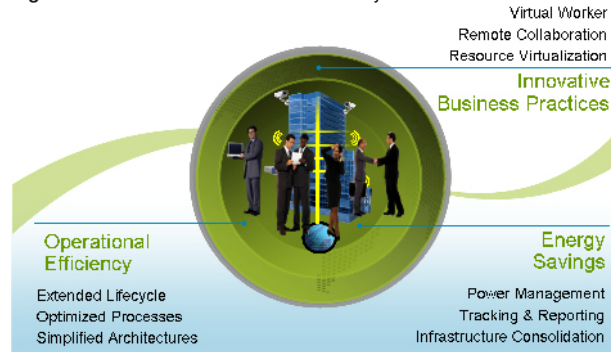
Virtual Worker
Remote Collaboration
Resource Virtualization

Innovative
Business Practices

Operational
Efficiency

Extended Lifecycle
Optimized Processes
Simplified Architectures

Energy
Savings

Power Management
Tracking & Reporting
Infrastructure Consolidation